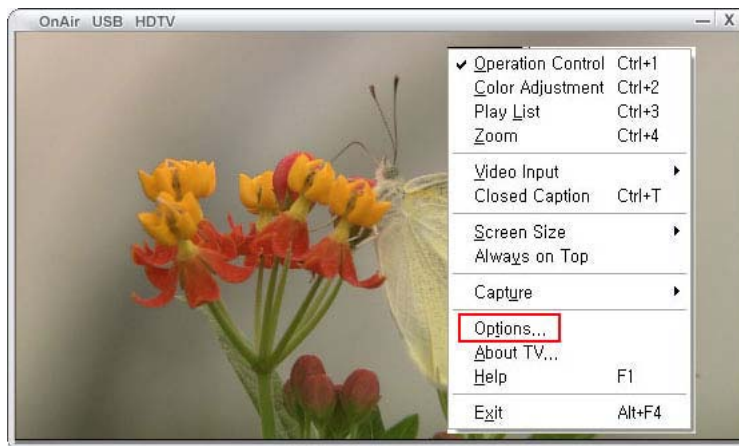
OnAir USB HDTV

— X

✔ Operation Control Ctrl+1
Color Adjustment Ctrl+2
Play List Ctrl+3
Zoom Ctrl+4

Video Input
Closed Caption Ctrl+T

Screen Size
Always on Top

Capture

Options...
About TV...
Help F1

Exit Alt+F4